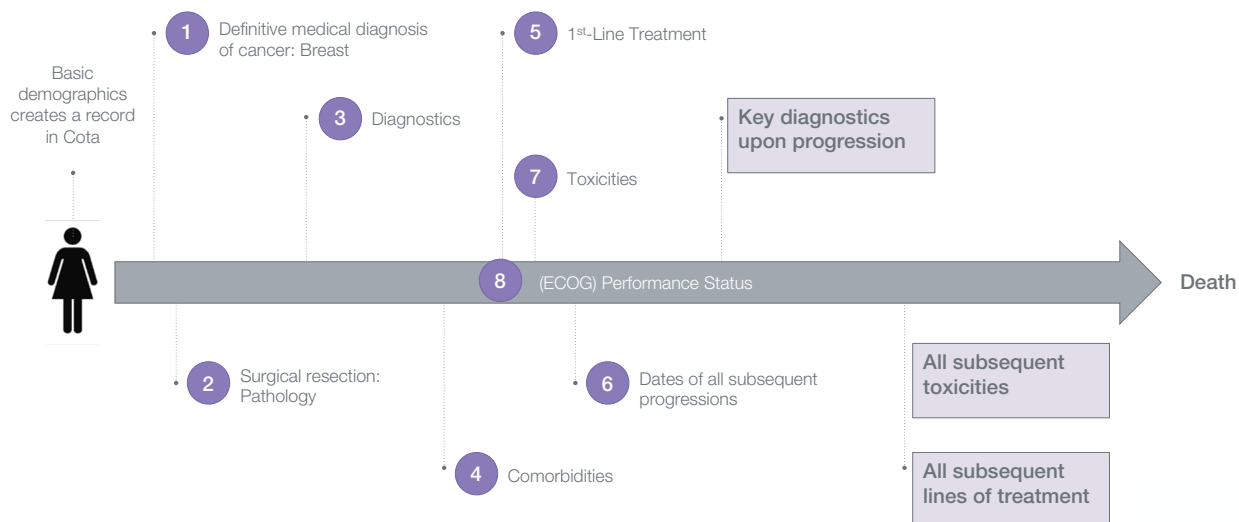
Basic demographics creates a record in Cota

1 Definitive medical diagnosis of cancer: Breast

3 Diagnostics

5 1$^{st}$-Line Treatment

7 Toxicities

Key diagnostics upon progression

8 (ECOG) Performance Status

Death

2 Surgical resection: Pathology

4 Comorbidities

6 Dates of all subsequent progressions

All subsequent toxicities

All subsequent lines of treatment